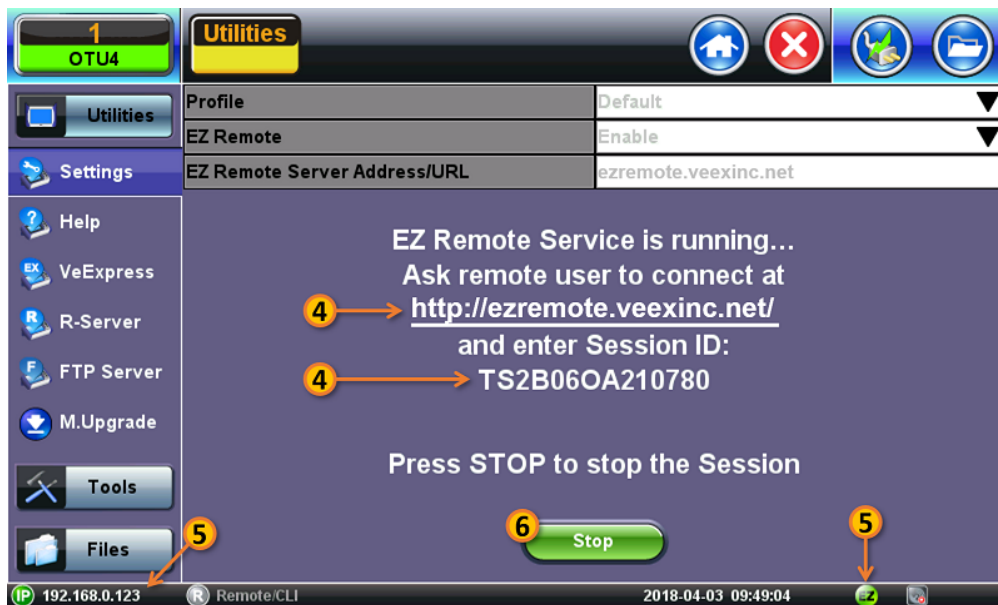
1
OTU4

Utilities

Utilities

Settings

Help

VeExpress

R-Server

FTP Server

M.Upgrade

Tools

Files

| Profile | Default |
|---|---|
| EZ Remote | Enable |
| EZ Remote Server Address/URL | ezremote.veexinc.net |

EZ Remote Service is running…
Ask remote user to connect at
4 http://ezremote.veexinc.net/
and enter Session ID:
4 TS2B06OA210780

Press STOP to stop the Session

6 Stop

5 5

IP 192.168.0.123 R Remote/CLI 2018-04-03 09:49:04 EZ